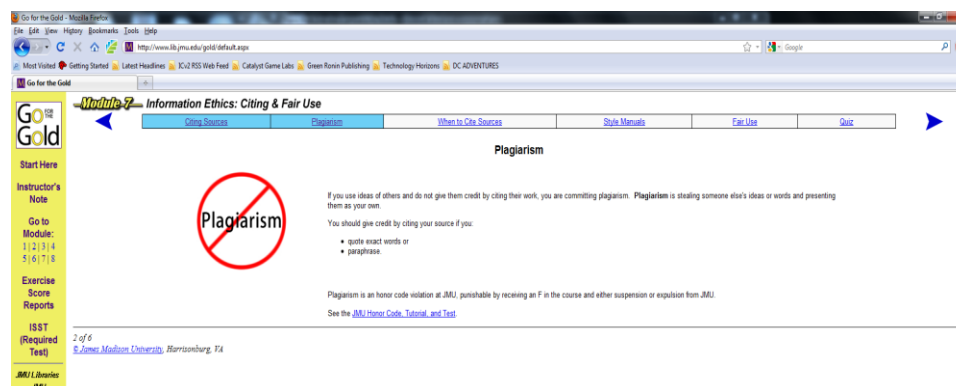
Go for the Gold - Mozilla Firefox

File Edit View History Bookmarks Tools Help

http://www.lib.jmu.edu/gold/default.aspx

Google

Most Visited Getting Started Latest Headlines ICv2 RSS Web Feed Catalyst Game Labs Green Ronin Publishing Technology Horizons DC ADVENTURES

Go for the Gold

Go FOR THE Gold

Start Here

Instructor's Note

Go to Module:
1 | 2 | 3 | 4
5 | 6 | 7 | 8

Exercise Score Reports

ISST (Required Test)

JMU Libraries

Module 7 Information Ethics: Citing & Fair Use

| Citing Sources | Plagiarism | When to Cite Sources | Style Manuals | Fair Use | Quiz |
|---|---|---|---|---|---|

Plagiarism

Plagiarism

If you use ideas of others and do not give them credit by citing their work, you are committing plagiarism. **Plagiarism** is stealing someone else's ideas or words and presenting them as your own.

You should give credit by citing your source if you:

- quote exact words or
- paraphrase.

Plagiarism is an honor code violation at JMU, punishable by receiving an F in the course and either suspension or expulsion from JMU.

See the JMU Honor Code, Tutorial, and Test.

2 of 6
© James Madison University, Harrisonburg, VA